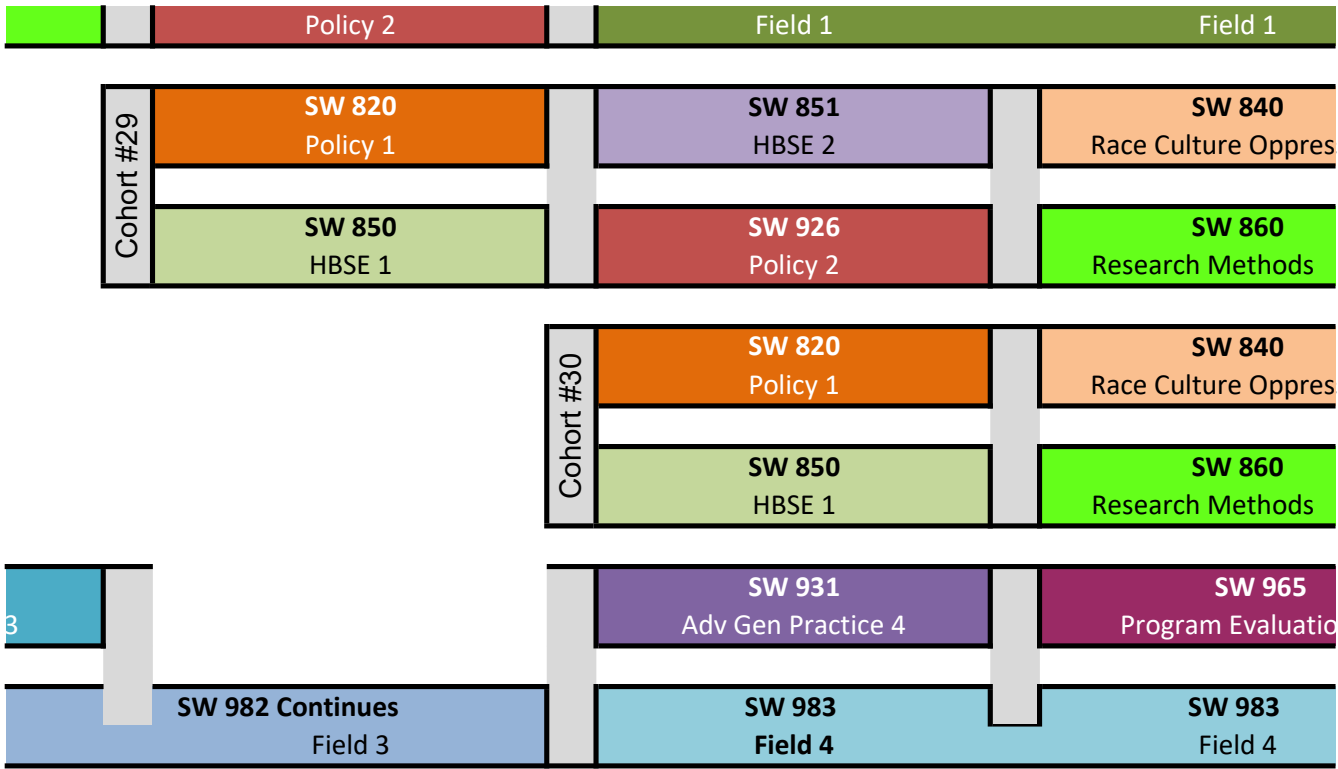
Policy 2

Field 1

Field 1

Cohort #29

SW 820
Policy 1

SW 851
HBSE 2

SW 840
Race Culture Oppres

SW 850
HBSE 1

SW 926
Policy 2

SW 860
Research Methods

Cohort #30

SW 820
Policy 1

SW 840
Race Culture Oppres

SW 850
HBSE 1

SW 860
Research Methods

3

SW 931
Adv Gen Practice 4

SW 965
Program Evaluatio

SW 982 Continues
Field 3

SW 983
Field 4

SW 983
Field 4